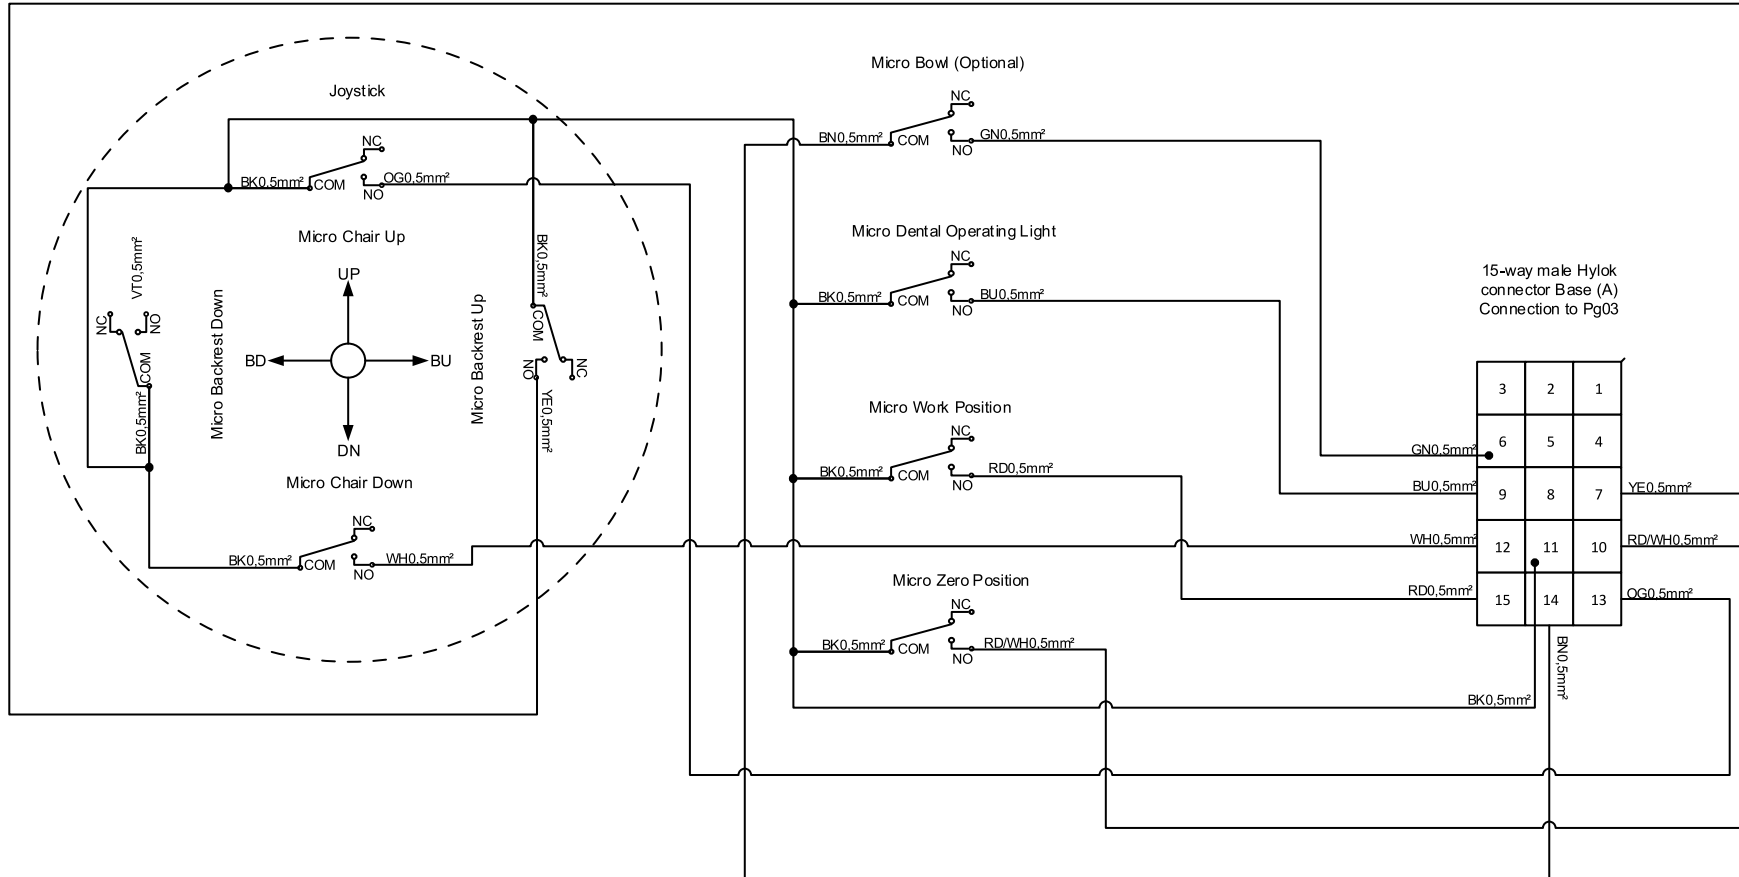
Joystick

BK0,5mm² COM NC NO OG0,5mm²

Micro Chair Up

UP

BD

BU

DN

Micro Backrest Down

Micro Backrest Up

VT0,5mm²

NC NO COM

BK0,5mm²

BK0,5mm²

COM

NO NC

YE0,5mm²

Micro Chair Down

BK0,5mm² COM NC NO WH0,5mm²

Micro Bowl (Optional)

BN0,5mm² COM NC NO GN0,5mm²

Micro Dental Operating Light

BK0,5mm² COM NC NO BU0,5mm²

Micro Work Position

BK0,5mm² COM NC NO RD0,5mm²

Micro Zero Position

BK0,5mm² COM NC NO RD/WH0,5mm²

15-way male Hylok connector Base (A) Connection to Pg03

| 3 | 2 | 1 |
|---|---|---|
| 6 | 5 | 4 |
| 9 | 8 | 7 |
| 12 | 11 | 10 |
| 15 | 14 | 13 |

GN0,5mm²

BU0,5mm²

YE0,5mm²

WH0,5mm²

RD/WH0,5mm²

RD0,5mm²

OG0,5mm²

BN0,5mm²

BK0,5mm²